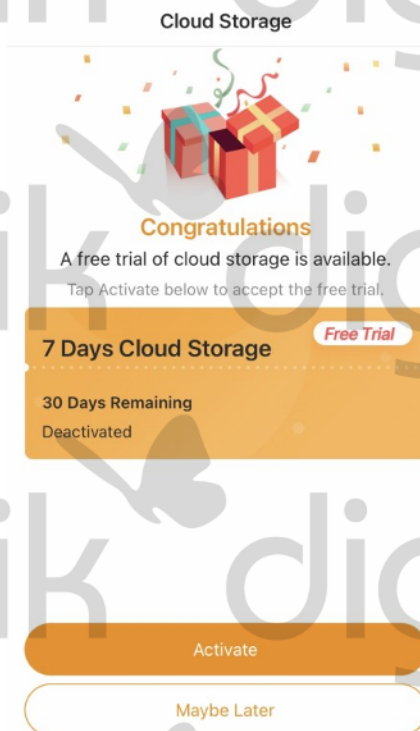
Cloud Storage

Congratulations
A free trial of cloud storage is available.
Tap Activate below to accept the free trial.

7 Days Cloud Storage
Free Trial

30 Days Remaining
Deactivated

Activate

Maybe Later